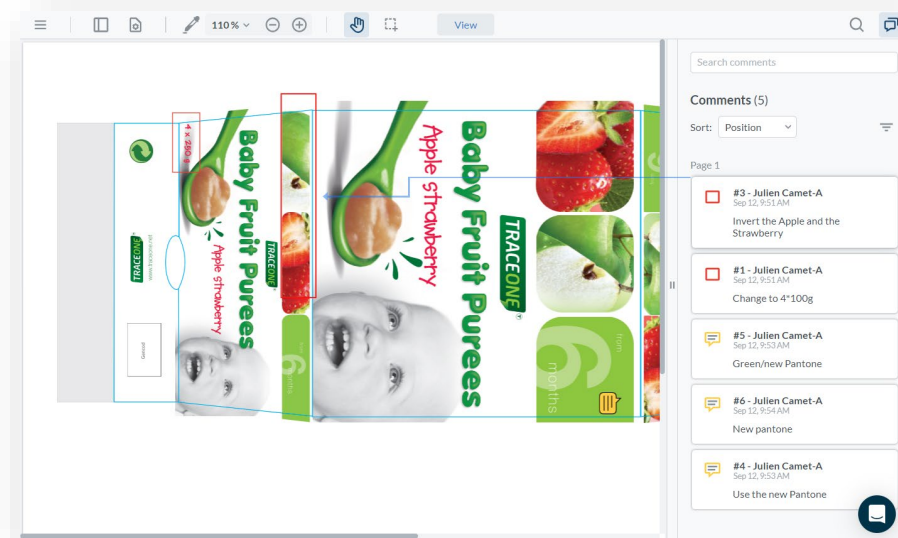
110% View

Search comments

Comments (5)

Sort: Position

Page 1

#3 - Julien Camet-A
Sep 12, 9:51 AM
Invert the Apple and the Strawberry

#1 - Julien Camet-A
Sep 12, 9:51 AM
Change to 4*100g

#5 - Julien Camet-A
Sep 12, 9:53 AM
Green/new Pantone

#6 - Julien Camet-A
Sep 12, 9:54 AM
New pantone

#4 - Julien Camet-A
Sep 12, 9:53 AM
Use the new Pantone

4 x 250 g
Baby Fruit Purees
Apple strawberry
TRACEONE
www.traceone.net
Baby Fruit Purees
Apple strawberry
TRACEONE
from 6 months
from 6 months